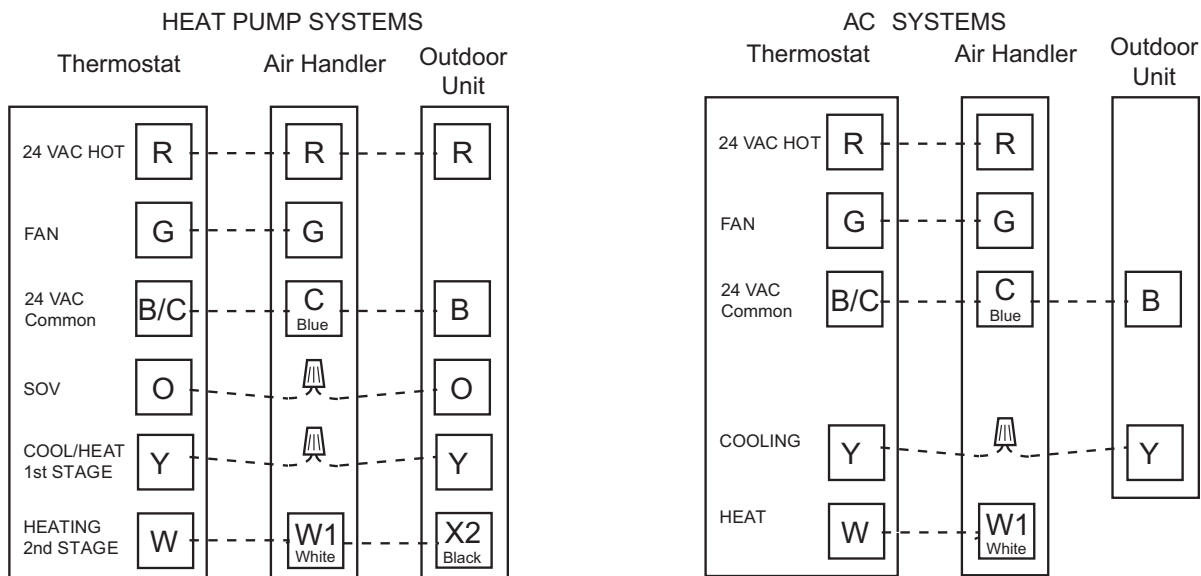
HEAT PUMP SYSTEMS

Thermostat
Air Handler
Outdoor Unit

24 VAC HOT R R R
FAN G G
24 VAC Common B/C C Blue B
SOV O O
COOL/HEAT 1st STAGE Y Y
HEATING 2nd STAGE W W1 White X2 Black

AC SYSTEMS

Thermostat
Air Handler
Outdoor Unit

24 VAC HOT R R
FAN G G
24 VAC Common B/C C Blue B
COOLING Y Y
HEAT W W1 White